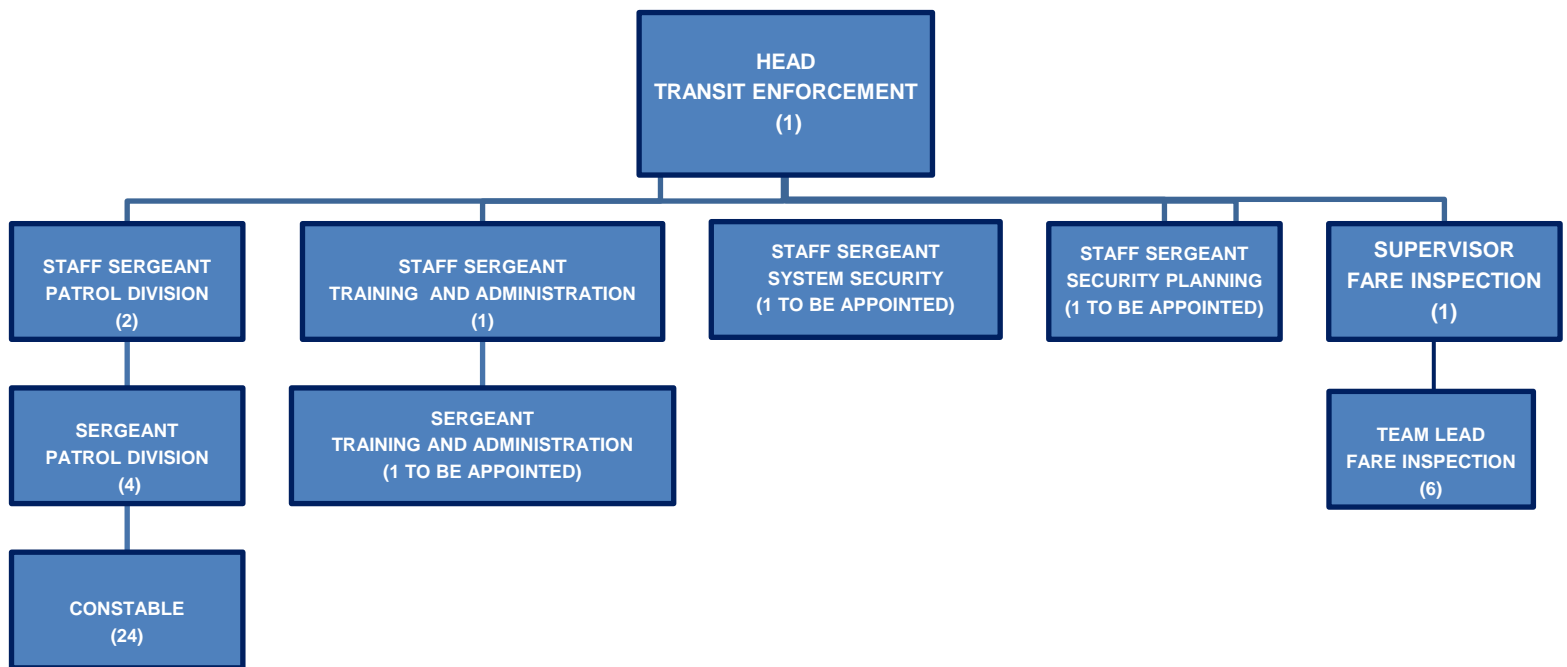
HEAD
TRANSIT ENFORCEMENT
(1)

STAFF SERGEANT
PATROL DIVISION
(2)

SERGEANT
PATROL DIVISION
(4)

CONSTABLE
(24)

STAFF SERGEANT
TRAINING AND ADMINISTRATION
(1)

SERGEANT
TRAINING AND ADMINISTRATION
(1 TO BE APPOINTED)

STAFF SERGEANT
SYSTEM SECURITY
(1 TO BE APPOINTED)

STAFF SERGEANT
SECURITY PLANNING
(1 TO BE APPOINTED)

SUPERVISOR
FARE INSPECTION
(1)

TEAM LEAD
FARE INSPECTION
(6)